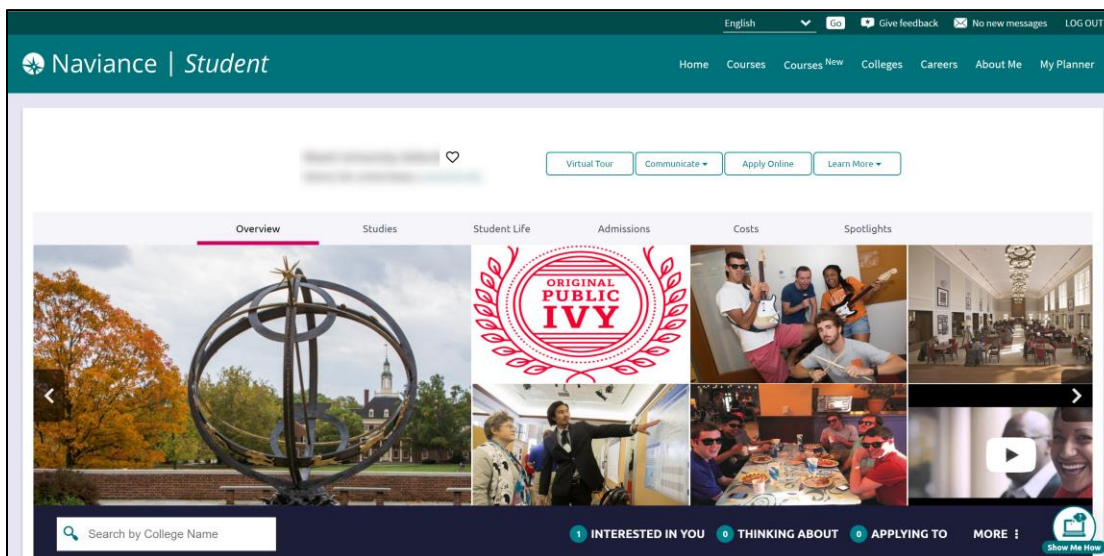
English Go Give feedback No new messages LOG OUT

Naviance | Student

Home Courses Courses New Colleges Careers About Me My Planner

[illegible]

Virtual Tour Communicate ▾ Apply Online Learn More ▾

Overview Studies Student Life Admissions Costs Spotlights

ORIGINAL PUBLIC IVY

Search by College Name

1 INTERESTED IN YOU 0 THINKING ABOUT 0 APPLYING TO MORE ⋮

Show Me How